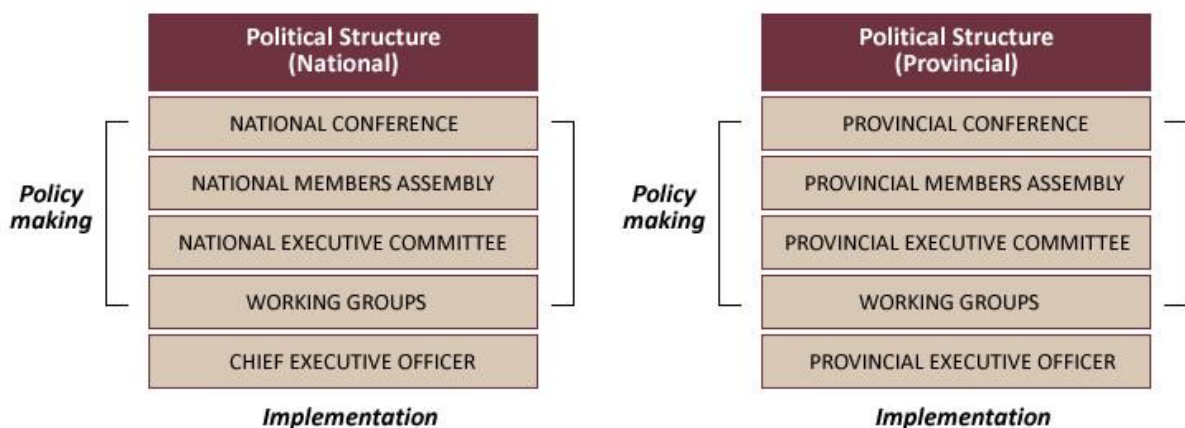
Political Structure (National)

Policy making

NATIONAL CONFERENCE

NATIONAL MEMBERS ASSEMBLY

NATIONAL EXECUTIVE COMMITTEE

WORKING GROUPS

CHIEF EXECUTIVE OFFICER

Implementation

Political Structure (Provincial)

Policy making

PROVINCIAL CONFERENCE

PROVINCIAL MEMBERS ASSEMBLY

PROVINCIAL EXECUTIVE COMMITTEE

WORKING GROUPS

PROVINCIAL EXECUTIVE OFFICER

Implementation